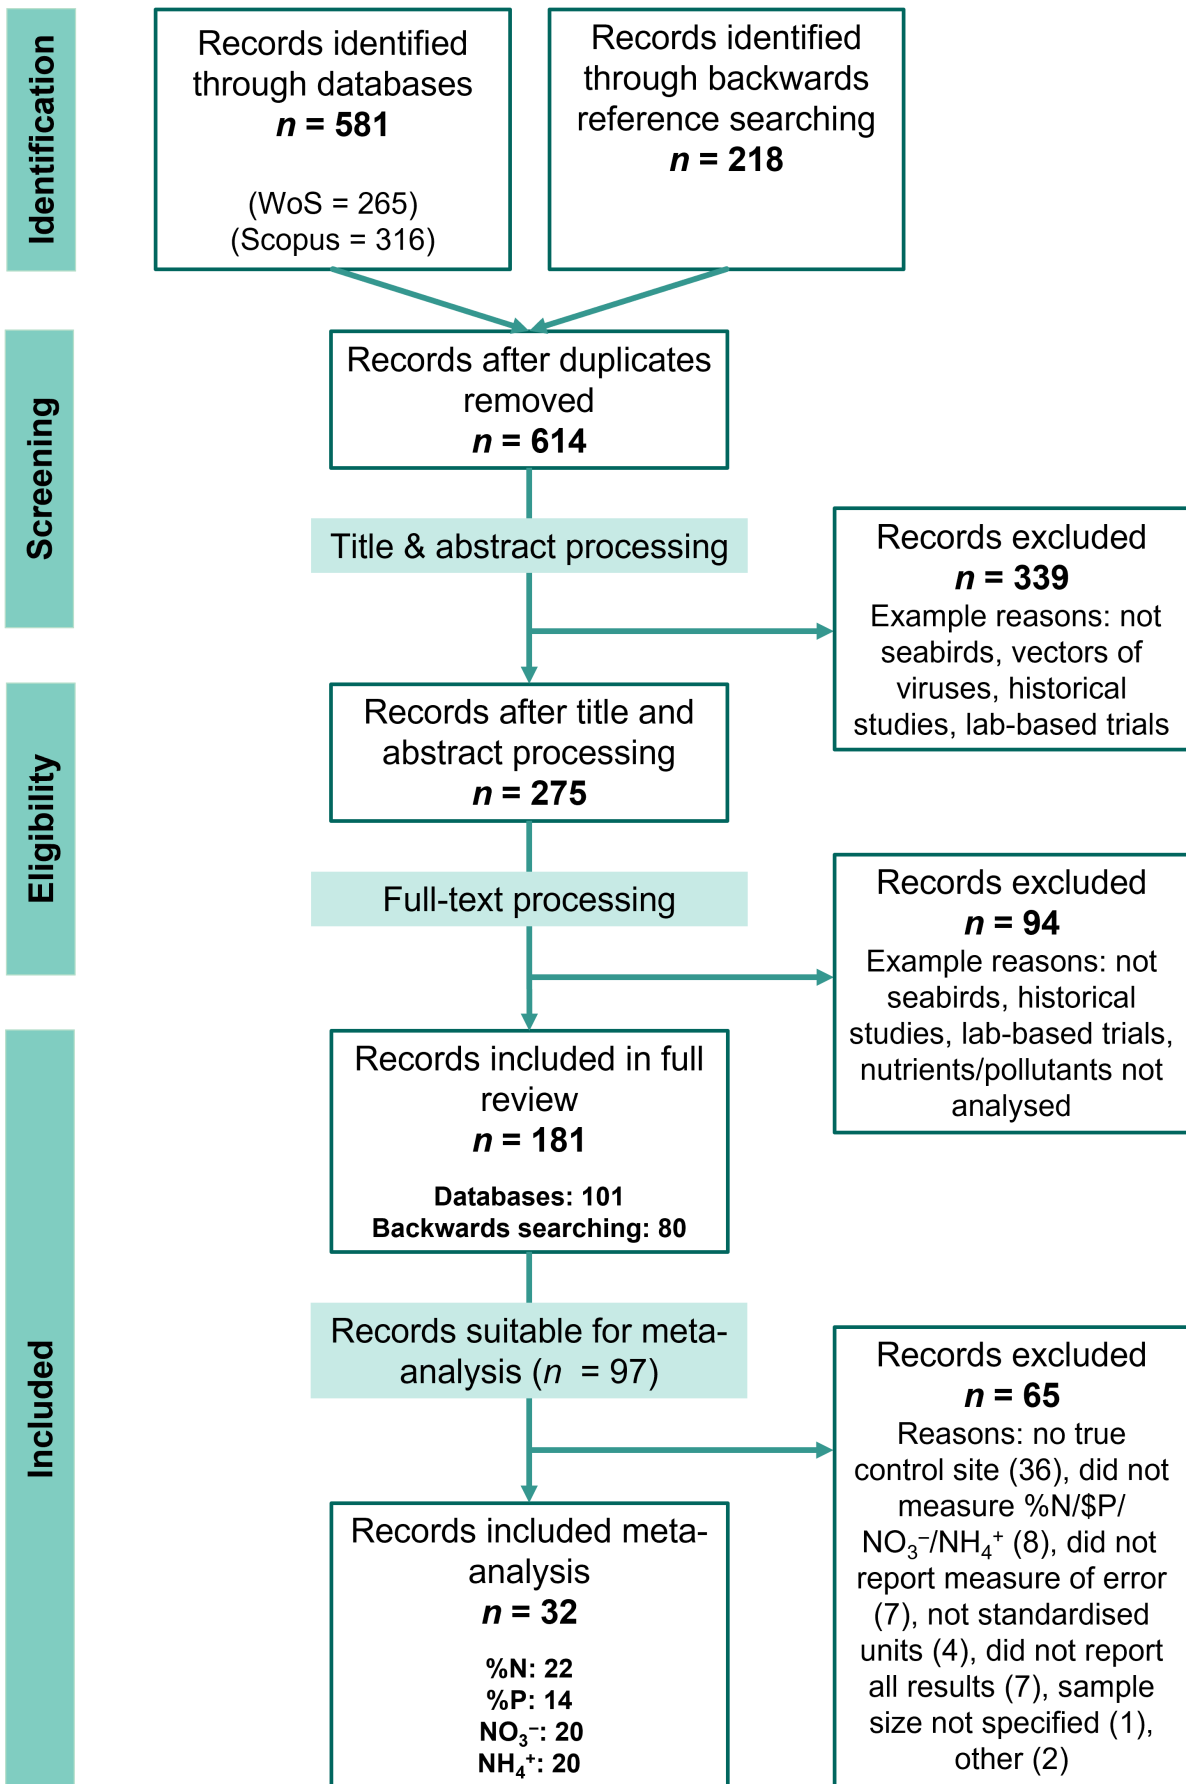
Identification

Records identified through databases
$n$ = 581

(WoS = 265)
(Scopus = 316)

Records identified through backwards reference searching
$n$ = 218

Screening

Records after duplicates removed
$n$ = 614

Title & abstract processing

Records excluded
$n$ = 339
Example reasons: not seabirds, vectors of viruses, historical studies, lab-based trials

Eligibility

Records after title and abstract processing
$n$ = 275

Full-text processing

Records excluded
$n$ = 94
Example reasons: not seabirds, historical studies, lab-based trials, nutrients/pollutants not analysed

Included

Records included in full review
$n$ = 181

Databases: 101
Backwards searching: 80

Records suitable for meta-analysis ($n$ = 97)

Records excluded
$n$ = 65
Reasons: no true control site (36), did not measure %N/$P/ $NO_3^-$/$NH_4^+$ (8), did not report measure of error (7), not standardised units (4), did not report all results (7), sample size not specified (1), other (2)

Records included meta-analysis
$n$ = 32

%N: 22
%P: 14
$NO_3^-$: 20
$NH_4^+$: 20